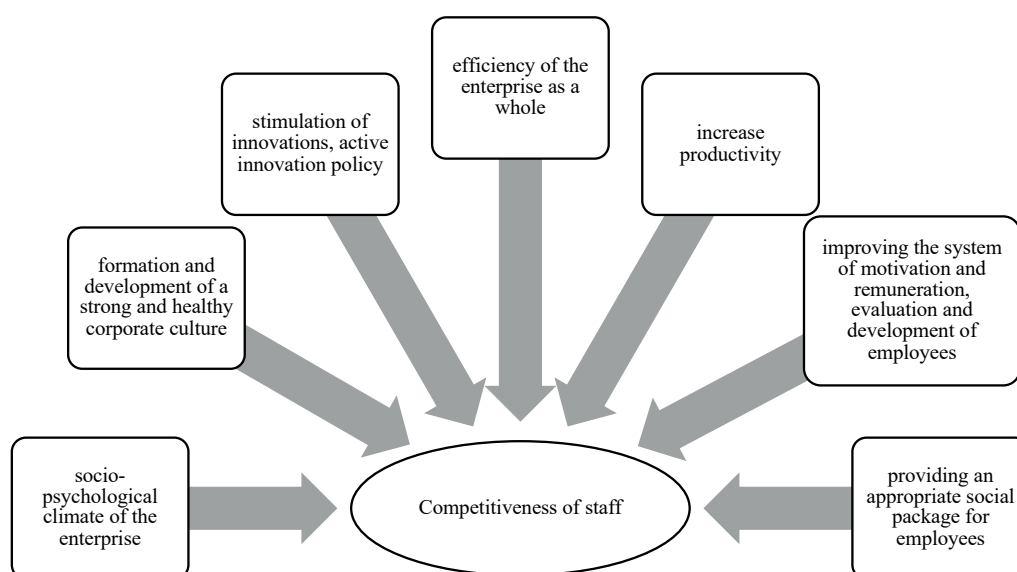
efficiency of the enterprise as a whole

stimulation of innovations, active innovation policy

increase productivity

formation and development of a strong and healthy corporate culture

improving the system of motivation and remuneration, evaluation and development of employees

socio-psychological climate of the enterprise

Competitiveness of staff

providing an appropriate social package for employees